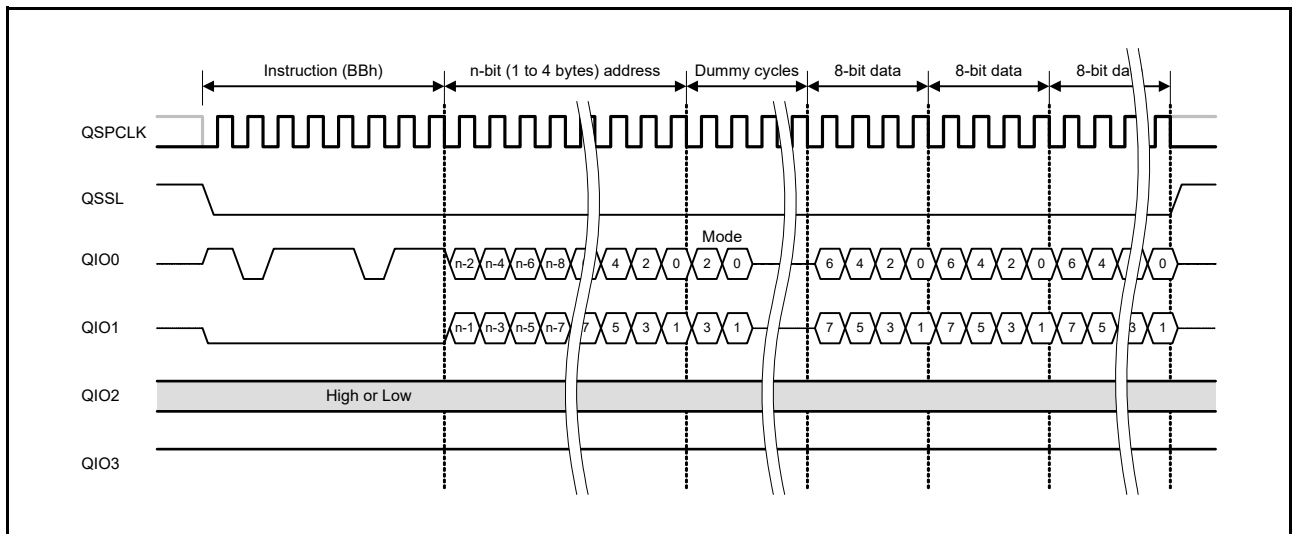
Instruction (BBh)
n-bit (1 to 4 bytes) address
Dummy cycles
8-bit data
8-bit data
8-bit da

QSPCLK

QSSL

Mode

QIO0
n-2 n-4 n-6 n-8 4 2 0 2 0 6 4 2 0 6 4 2 0 6 4 0

QIO1
n-1 n-3 n-5 n-7 7 5 3 1 3 1 7 5 3 1 7 5 3 1 7 5 3 1

QIO2
High or Low

QIO3